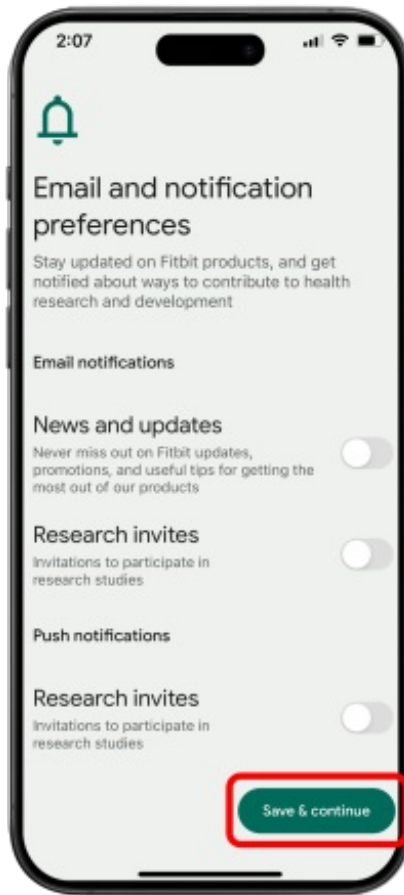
2:07

Email and notification preferences

Stay updated on Fitbit products, and get notified about ways to contribute to health research and development

Email notifications

News and updates
Never miss out on Fitbit updates, promotions, and useful tips for getting the most out of our products

Research invites
Invitations to participate in research studies

Push notifications

Research invites
Invitations to participate in research studies

Save & continue